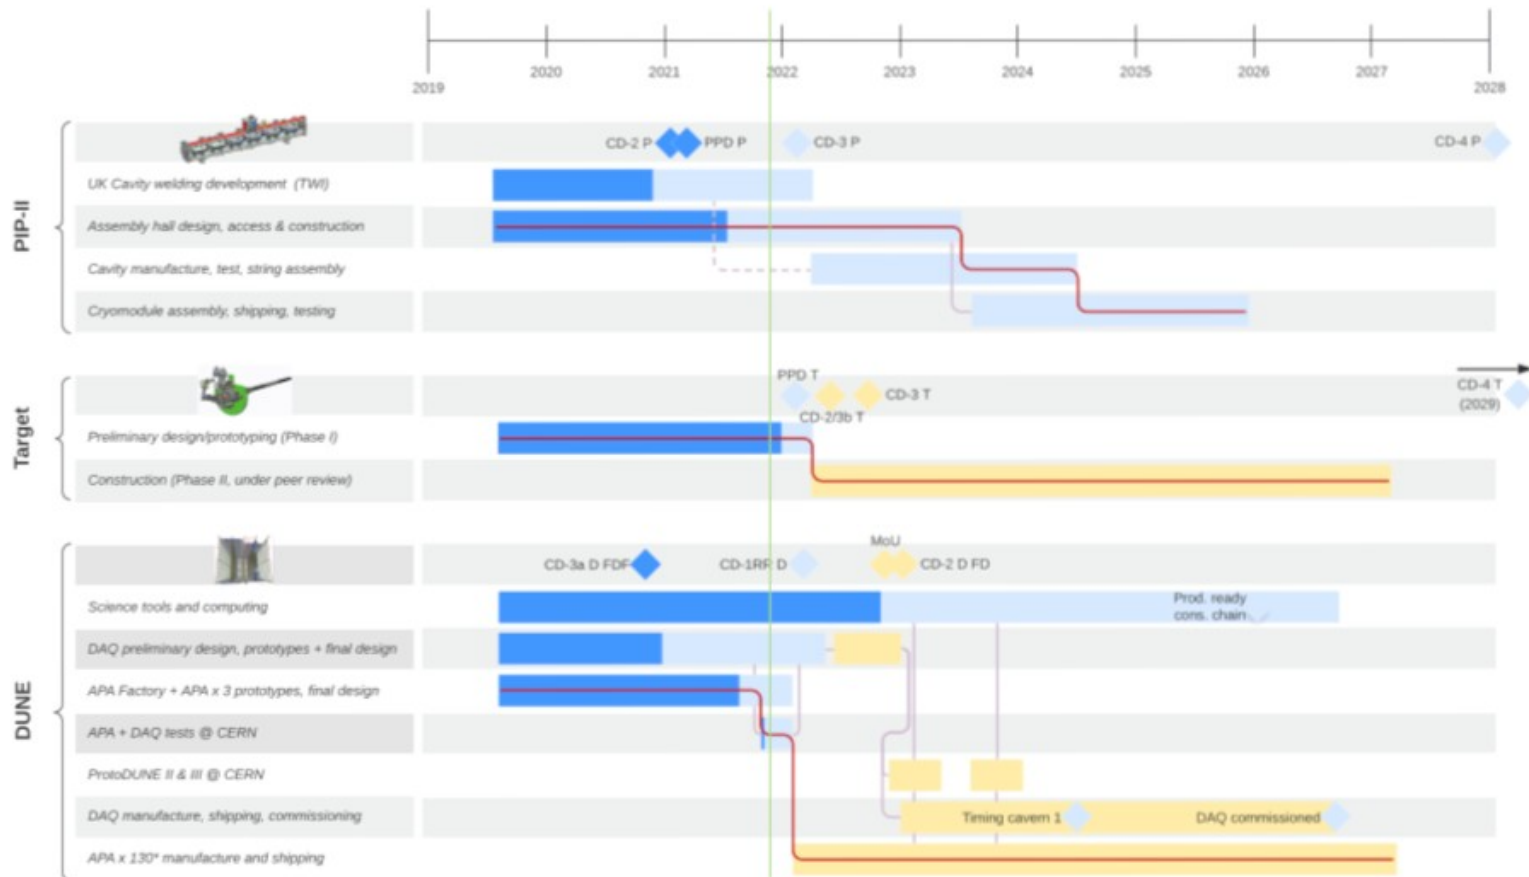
2019 2020 2021 2022 2023 2024 2025 2026 2027 2028

PIP-II

CD-2 P PPD P CD-3 P CD-4 P

UK Cavity welding development (TWI)

Assembly hall design, access & construction

Cavity manufacture, test, string assembly

Cryomodule assembly, shipping, testing

Target

PPD T CD-3 T CD-4 T (2029)

CD-2/3b T

Preliminary design/prototyping (Phase I)

Construction (Phase II, under peer review)

DUNE

MoU

CD-3a D FDF CD-1RR D CD-2 D FD

Science tools and computing

Prod. ready cons. chain

DAQ preliminary design, prototypes + final design

APA Factory + APA x 3 prototypes, final design

APA + DAQ tests @ CERN

ProtoDUNE II & III @ CERN

DAQ manufacture, shipping, commissioning

Timing cavern 1 DAQ commissioned

APA x 130* manufacture and shipping